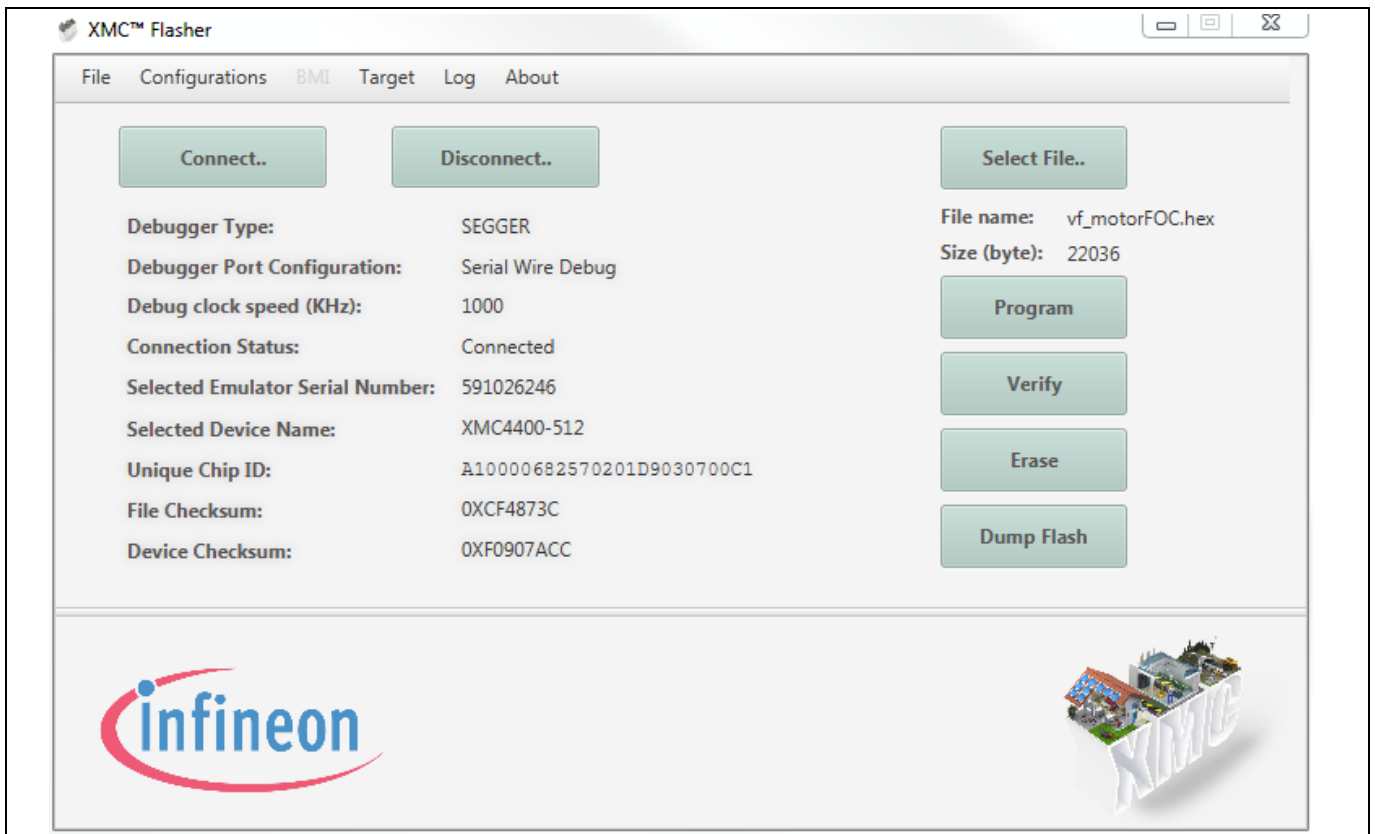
XMC™ Flasher

File Configurations BMI Target Log About

Connect..

Disconnect..

Select File..

Debugger Type: SEGGER

Debugger Port Configuration: Serial Wire Debug

Debug clock speed (KHz): 1000

Connection Status: Connected

Selected Emulator Serial Number: 591026246

Selected Device Name: XMC4400-512

Unique Chip ID: A10000682570201D9030700C1

File Checksum: 0XCF4873C

Device Checksum: 0XF0907ACC

File name: vf_motorFOC.hex

Size (byte): 22036

Program

Verify

Erase

Dump Flash

infineon

XMC